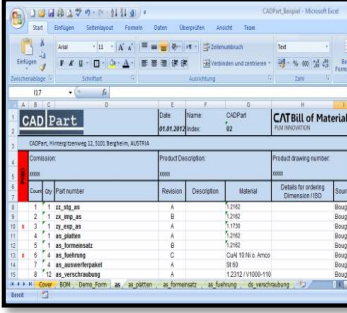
CADPart_Beispiel - Microsoft Excel

Start Einfügen Seitenlayout Formeln Daten Überprüfen Ansicht Team

Einfügen

Arial 11

Zeilenumbruch

Verbinden und zentrieren

Text

Zwischenablage Schriftart Ausrichtung Zahl

I27

A B C D E F G H

CAD Part

Date: 01.01.2012

Name: Index:

CADPart 02

CATBill of Material

PLM INNOVATION

CADPart, Hinterlerssenweg 12, 5000 Bergheim, AUSTRIA

Comission:

Product Description:

Product drawing number:

xxxx

xxxx

xxxx

Count Qty Part number Revision Description Material Details for ordering Dimension / ISO Sourc

| | Count | Qty | Part number | Revision | Description | Material | Details for ordering Dimension / ISO | Sourc |
|---|---|---|---|---|---|---|---|---|
| | 1 | 1 | zz_stg_as | B | | 1.2162 | | Boug |
| | 2 | 1 | zz_img_as | A | | 1.2162 | | Boug |
| x | 3 | 1 | zz_img_as | A | | 1.1730 | | Boug |
| | 4 | 1 | as_platten | A | | 1.2162 | | Boug |
| | 5 | 1 | as_formeinsatz | B | | 1.2162 | | Boug |
| x | 6 | 4 | as_fuehrung | C | | CuAl 10 Ni o. Ampco | | Boug |
| | 7 | 4 | as_auswerferpaket | A | | St 60 | | Boug |
| | 8 | 12 | as_verschraubung | A | | 1.2312 / V1000-110 | | Boug |

Cover BOM Demo_Form as as_platten as_formeinsatz as_fuehrung ds_verschraubung

Bereit